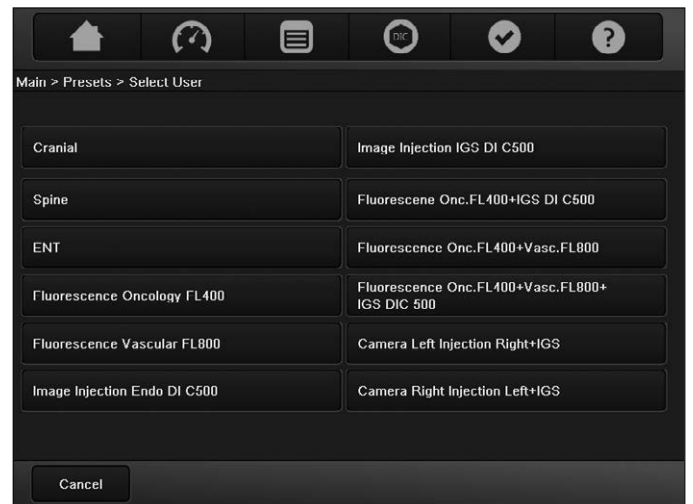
DIC

Main > Presets > Select User

Cranial

Image Injection IGS DI C500

Spine

Fluorescene Onc.FL400+IGS DI C500

ENT

Fluorescence Onc.FL400+Vasc.FL800

Fluorescence Oncology FL400

Fluorescence Onc.FL400+Vasc.FL800+ IGS DIC 500

Fluorescence Vascular FL800

Camera Left Injection Right+IGS

Image Injection Endo DI C500

Camera Right Injection Left+IGS

Cancel